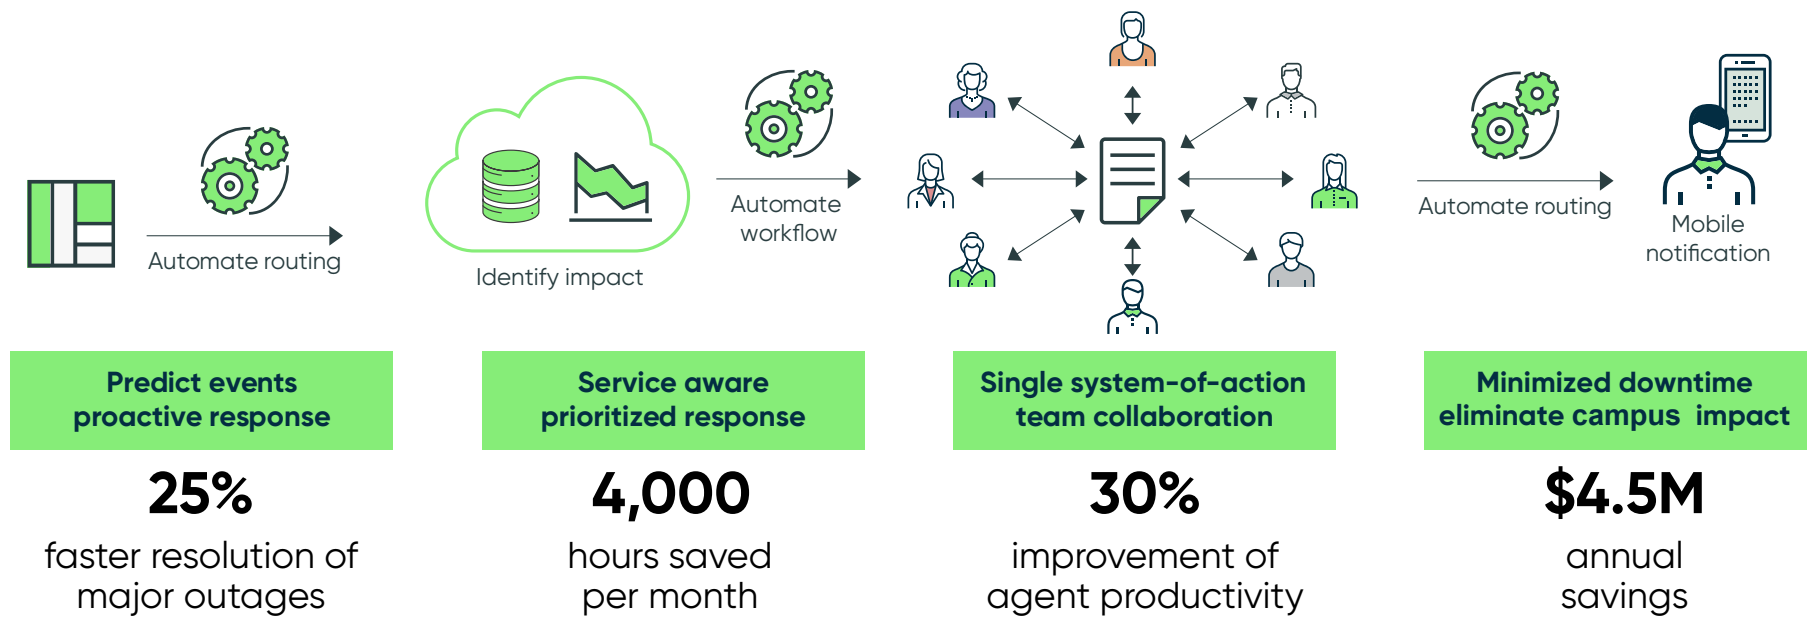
Automate routing

Identify impact

Automate workflow

Automate routing

Mobile notification

Predict events proactive response

25%

faster resolution of major outages

Service aware prioritized response

4,000

hours saved per month

Single system-of-action team collaboration

30%

improvement of agent productivity

Minimized downtime eliminate campus impact

$4.5M

annual savings